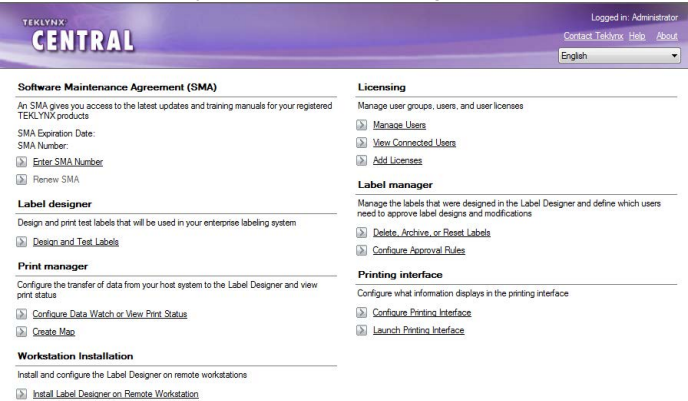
TEKLYNX
CENTRAL

Logged in: Administrator
Contact Teklynx Help About
English

Software Maintenance Agreement (SMA)

An SMA gives you access to the latest updates and training manuals for your registered TEKLYNX products

SMA Expiration Date:
SMA Number:

Enter SMA Number

Renew SMA

Label designer

Design and print test labels that will be used in your enterprise labeling system

Design and Test Labels

Print manager

Configure the transfer of data from your host system to the Label Designer and view print status

Configure Data Watch or View Print Status

Create Map

Workstation Installation

Install and configure the Label Designer on remote workstations

Install Label Designer on Remote Workstation

Licensing

Manage user groups, users, and user licenses

Manage Users

View Connected Users

Add Licenses

Label manager

Manage the labels that were designed in the Label Designer and define which users need to approve label designs and modifications

Delete, Archive, or Reset Labels

Configure Approval Rules

Printing interface

Configure what information displays in the printing interface

Configure Printing Interface

Launch Printing Interface